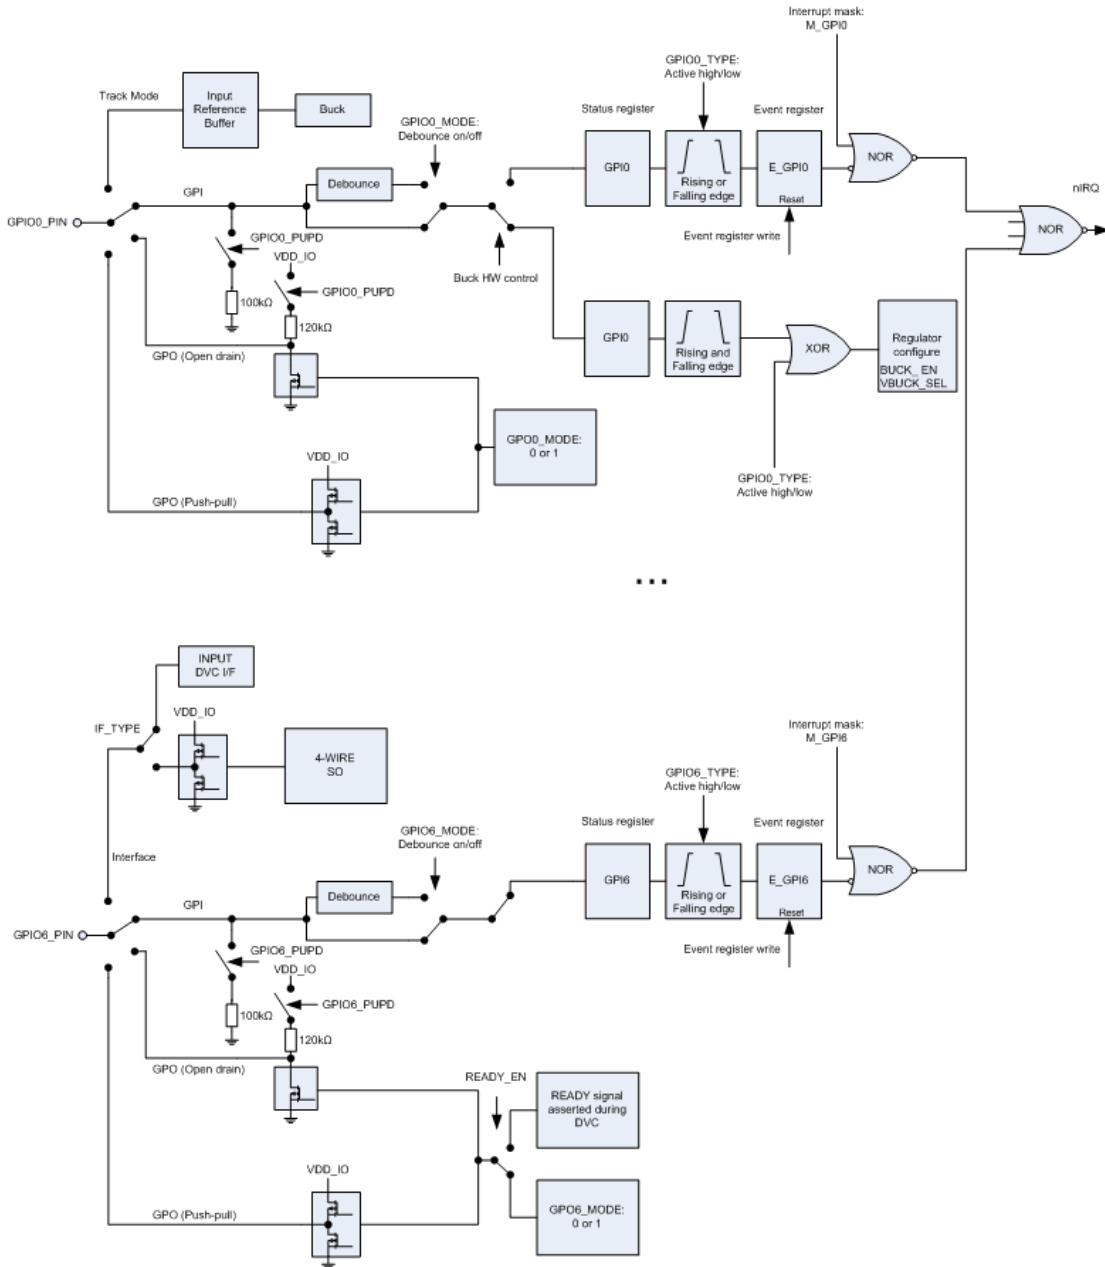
Interrupt mask:
M_GPI0

GPIO0_TYPE:
Active high/low

Track Mode

Input Reference Buffer

Buck

Status register

Event register

GPIO0_MODE:
Debounce on/off

Debounce

GPI

GPI0

Rising or Falling edge

E_GPI0

Reset

NOR

nIRQ

GPIO0_PIN

GPIO0_PUPD

VDD_IO

Event register write

NOR

Buck HW control

GPIO0_PUPD

100kΩ

120kΩ

GPI0

Rising and Falling edge

XOR

Regulator configure
BUCK_ EN
VBUCK_SEL

GPO (Open drain)

GPO0_MODE:
0 or 1

VDD_IO

GPIO0_TYPE:
Active high/low

GPO (Push-pull)

...

INPUT
DVC I/F

IF_TYPE

VDD_IO

4-WIRE
SO

Interrupt mask:
M_GPI6

GPIO6_TYPE:
Active high/low

Status register

Event register

GPIO6_MODE:
Debounce on/off

Interface

Debounce

GPI6

Rising or Falling edge

E_GPI6

Reset

NOR

GPI

GPIO6_PIN

GPIO6_PUPD

Event register write

VDD_IO

GPIO6_PUPD

100kΩ

120kΩ

GPO (Open drain)

READY_EN

READY signal asserted during DVC

VDD_IO

GPO6_MODE:
0 or 1

GPO (Push-pull)